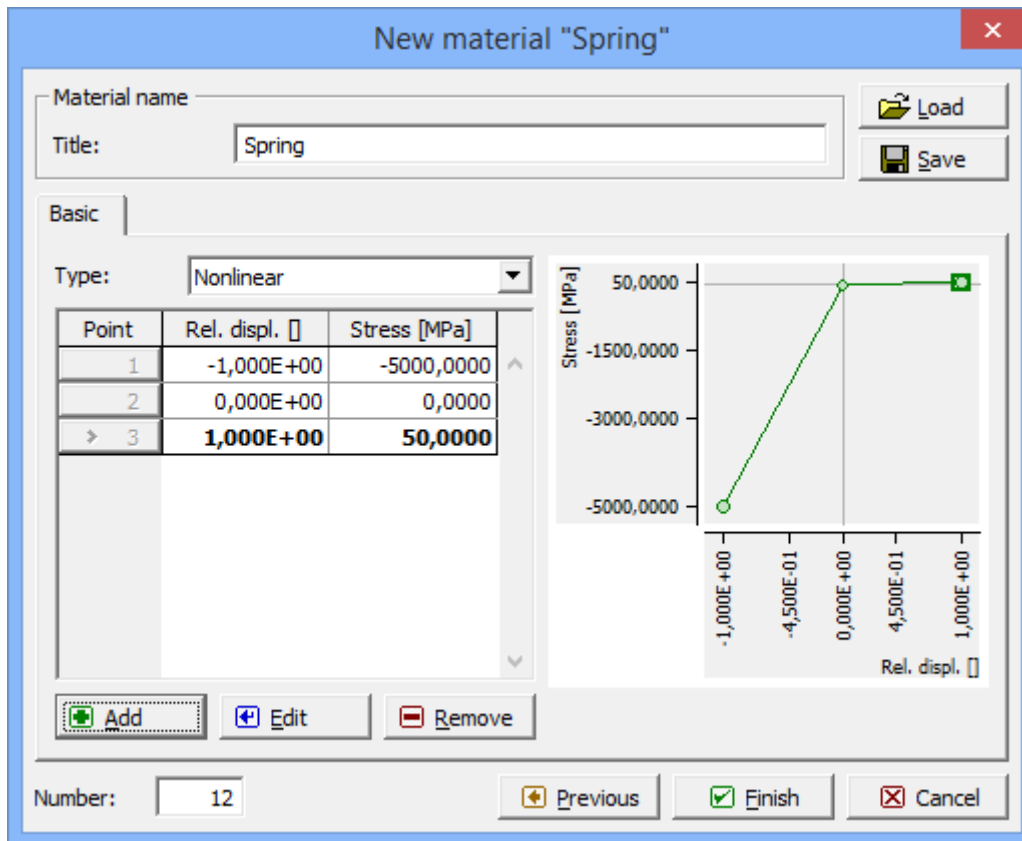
New material "Spring"

Material name
Title: Spring

Load
Save

Basic

Type: Nonlinear

| Point | Rel. displ. [] | Stress [MPa] |
|---|---|---|
| 1 | -1,000E+00 | -5000,0000 |
| 2 | 0,000E+00 | 0,0000 |
| 3 | 1,000E+00 | 50,0000 |

Stress [MPa]
50,0000
-1500,0000
-3000,0000
-5000,0000
-1,000E+00
-4,500E-01
0,000E+00
4,500E-01
1,000E+00
Rel. displ. []

Add
Edit
Remove

Number: 12

Previous
Finish
Cancel